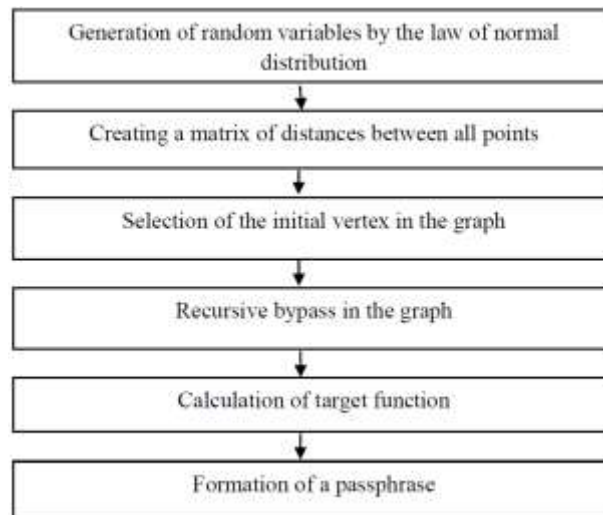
Generation of random variables by the law of normal distribution

Creating a matrix of distances between all points

Selection of the initial vertex in the graph

Recursive bypass in the graph

Calculation of target function

Formation of a passphrase